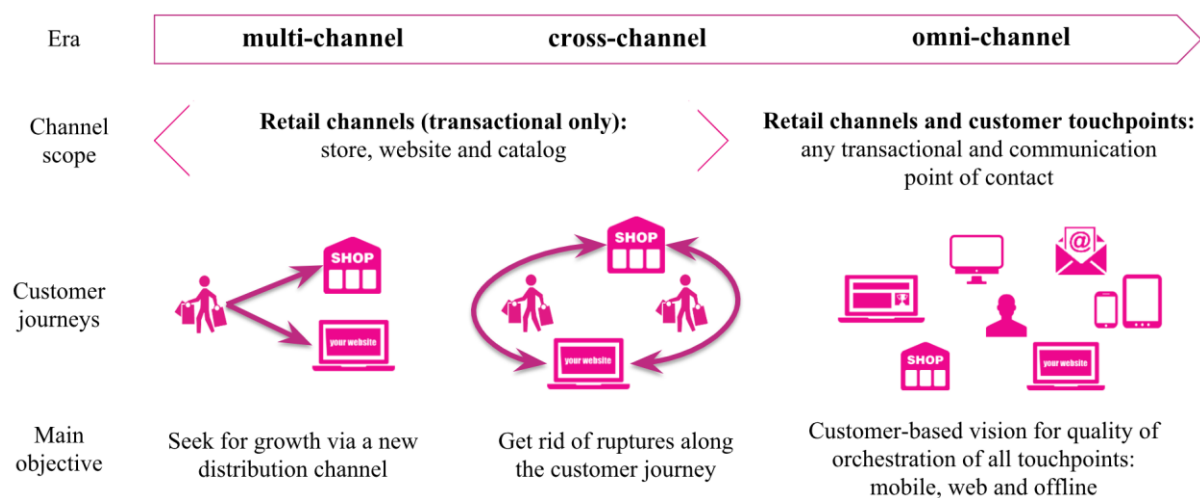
Era

multi-channel cross-channel omni-channel

Channel scope

Retail channels (transactional only): store, website and catalog

Retail channels and customer touchpoints: any transactional and communication point of contact

Customer journeys

SHOP

your website

SHOP

your website

SHOP

your website

Main objective

Seek for growth via a new distribution channel

Get rid of ruptures along the customer journey

Customer-based vision for quality of orchestration of all touchpoints: mobile, web and offline